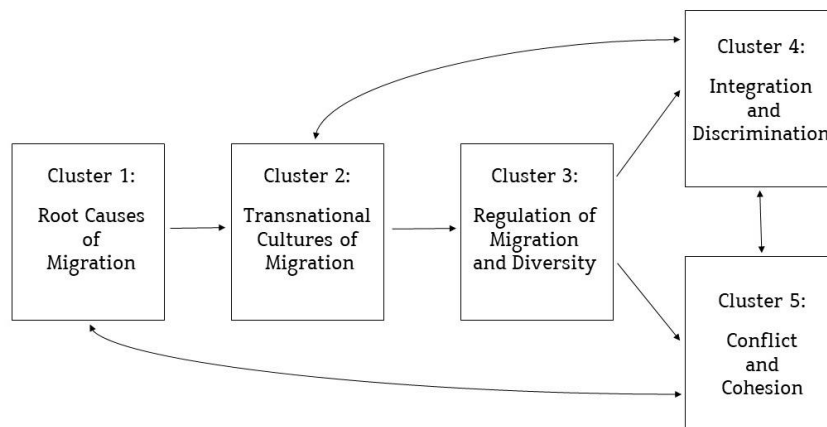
Cluster 1:

Root Causes of Migration

Cluster 2:

Transnational Cultures of Migration

Cluster 3:

Regulation of Migration and Diversity

Cluster 4:

Integration and Discrimination

Cluster 5:

Conflict and Cohesion